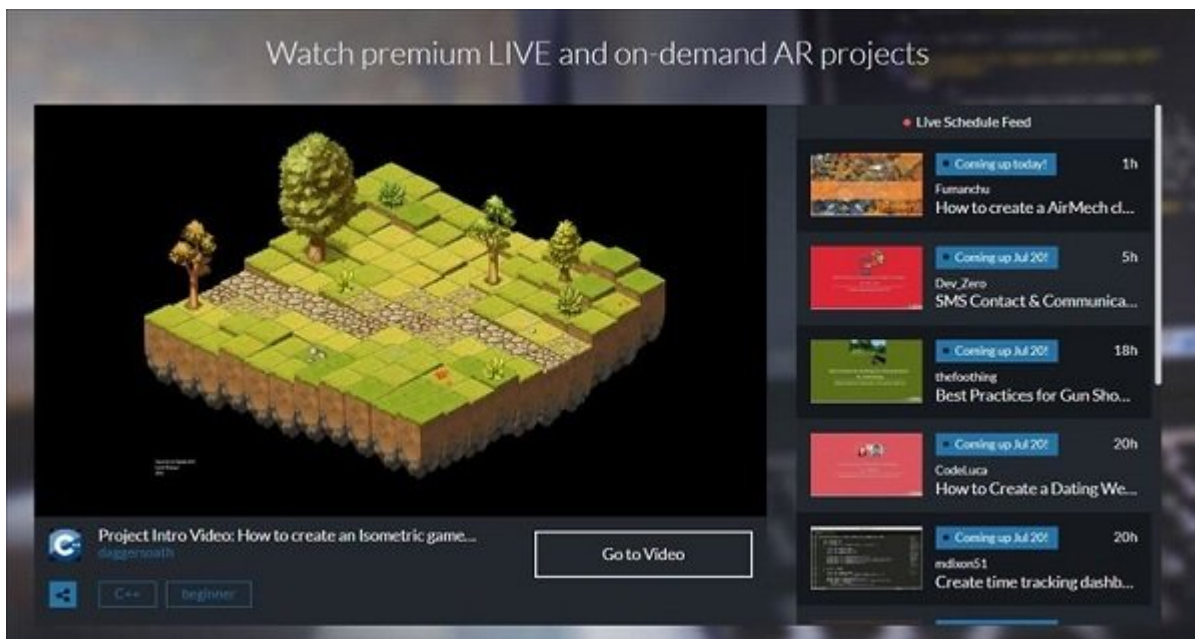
Watch premium LIVE and on-demand AR projects

Project Intro Video: How to create an Isometric game...
daggersoath

Go to Video

C++ beginner

Live Schedule Feed

Coming up today! 1h
Fumanchu
How to create a AirMech cl...

Coming up Jul 20! 5h
Dev_Zero
SMS Contact & Communica...

Coming up Jul 20! 18h
thefoothing
Best Practices for Gun Sho...

Coming up Jul 20! 20h
CodeLuca
How to Create a Dating We...

Coming up Jul 20! 20h
mdixon51
Create time tracking dashb...